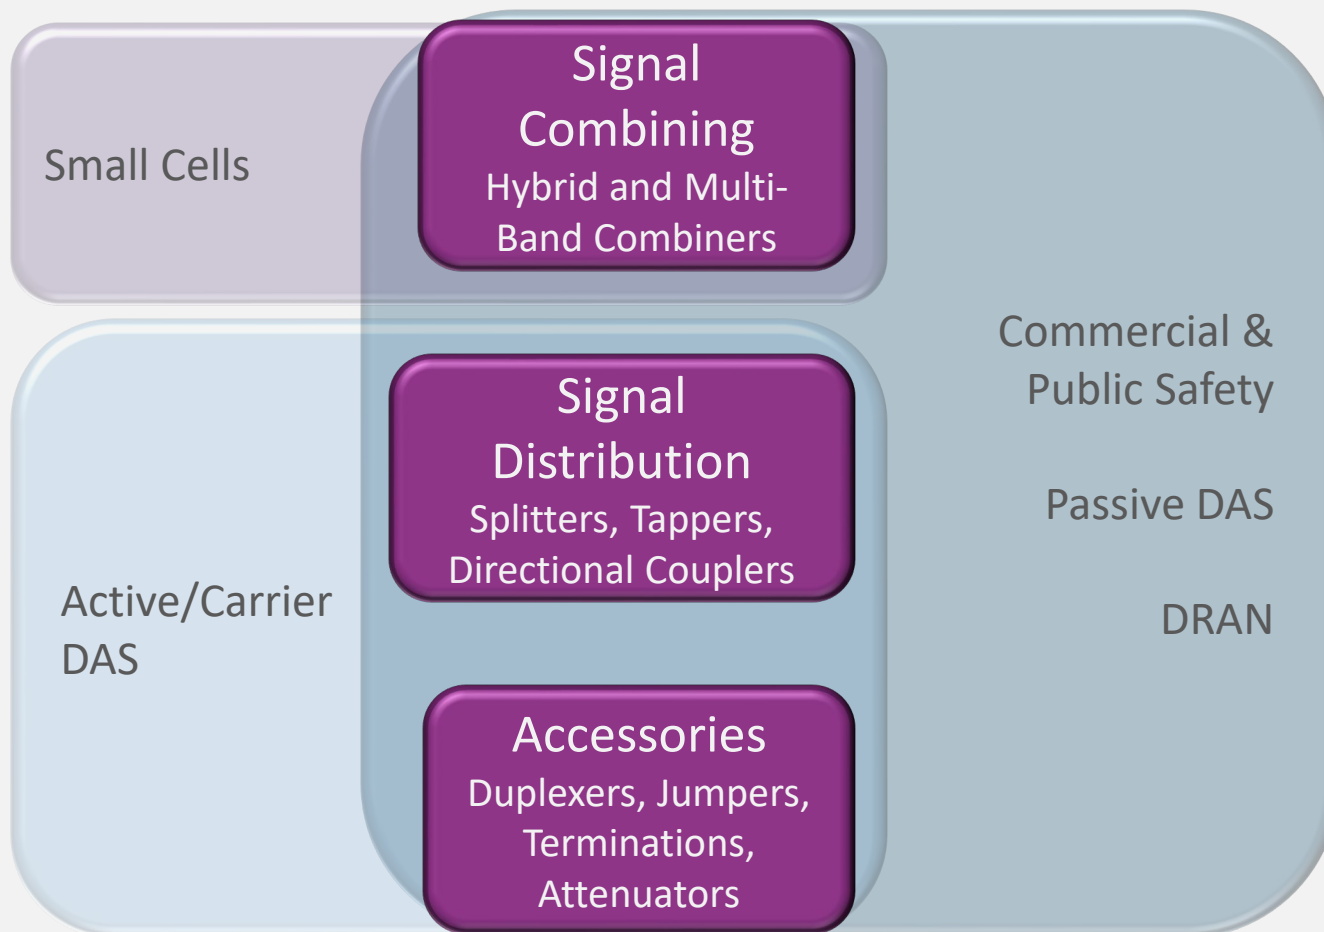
Small Cells

Signal Combining
Hybrid and Multi-Band Combiners

Commercial & Public Safety

Passive DAS

DRAN

Signal Distribution
Splitters, Tappers, Directional Couplers

Active/Carrier DAS

Accessories
Duplexers, Jumpers, Terminations, Attenuators